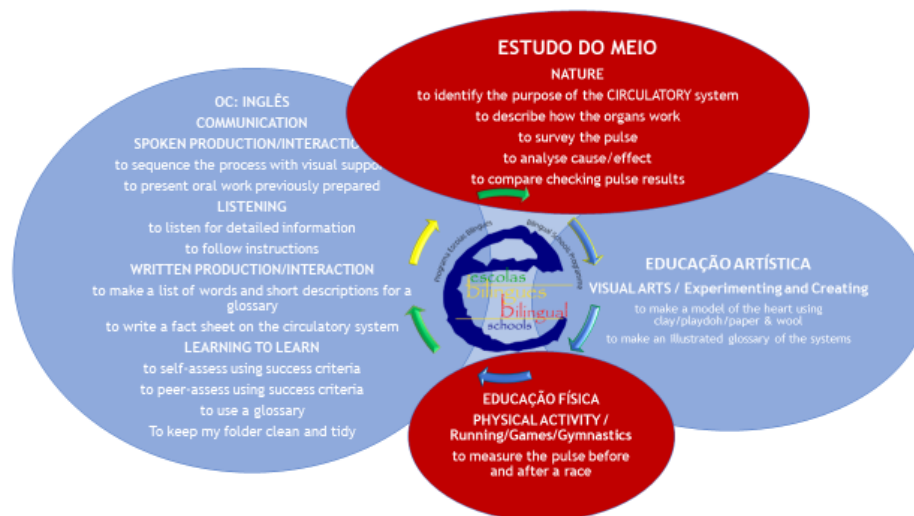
ESTUDO DO MEIO
NATURE
to identify the purpose of the CIRCULATORY system
to describe how the organs work
to survey the pulse
to analyse cause/effect
to compare checking pulse results

OC: INGLÊS
COMMUNICATION
SPOKEN PRODUCTION/INTERACTIO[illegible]
to sequence the process with visual suppo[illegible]
to present oral work previously prepared
LISTENING
to listen for detailed information
to follow instructions
WRITTEN PRODUCTION/INTERACTION
to make a list of words and short descriptions for a glossary
to write a fact sheet on the circulatory system
LEARNING TO LEARN
to self-assess using success criteria
to peer-assess using success criteria
to use a glossary
To keep my folder clean and tidy

programa escolas bilingues
bilingual schools programme
escolas
bilingues
bilingual
schools

EDUCAÇÃO ARTÍSTICA
VISUAL ARTS / Experimenting and Creating
to make a model of the heart using clay/playdoh/paper & wool
to make an illustrated glossary of the systems

EDUCAÇÃO FÍSICA
PHYSICAL ACTIVITY / Running/Games/Gymnastics
to measure the pulse before and after a race